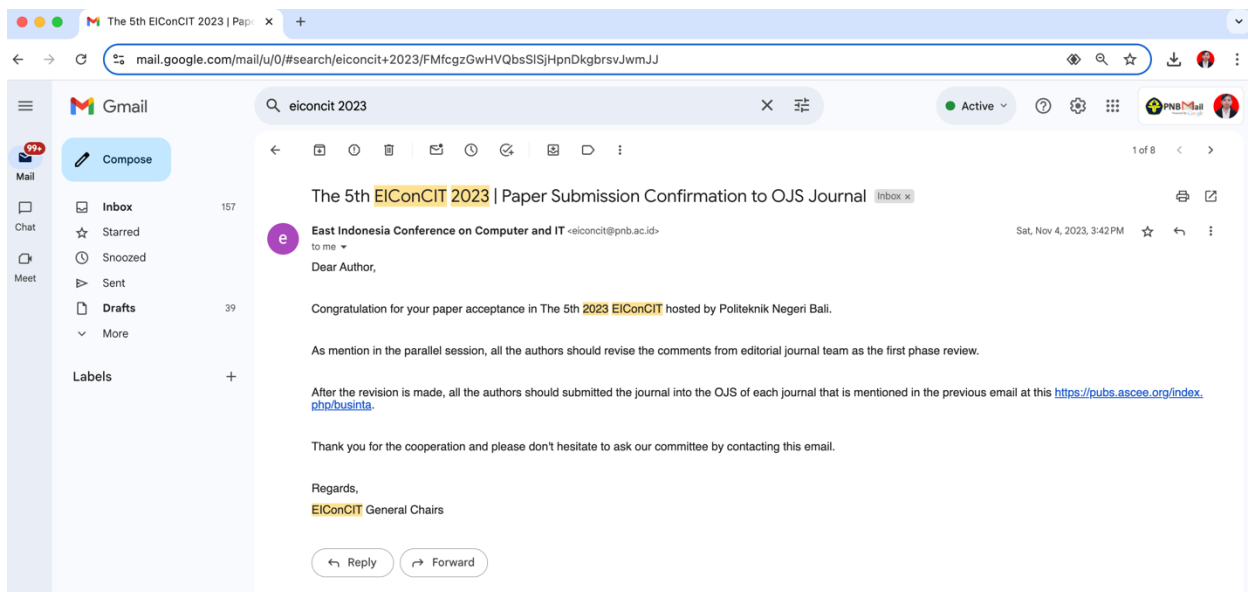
The 5th EIConCIT 2023 | Pap ×

mail.google.com/mail/u/0/#search/eiconcit+2023/FMfcgzGwHVQbsSlSjHpnDkgbrsvJwmJJ

Gmail

eiconcit 2023

Active

PNB Mail

99+
Mail

Chat

Meet

Compose

Inbox 157
Starred
Snoozed
Sent
Drafts 39
More

Labels +

1 of 8

The 5th EIConCIT 2023 | Paper Submission Confirmation to OJS Journal Inbox ×

East Indonesia Conference on Computer and IT <eiconcit@pnb.ac.id>
to me

Sat, Nov 4, 2023, 3:42 PM

Dear Author,

Congratulation for your paper acceptance in The 5th 2023 EIConCIT hosted by Politeknik Negeri Bali.

As mention in the parallel session, all the authors should revise the comments from editorial journal team as the first phase review.

After the revision is made, all the authors should submitted the journal into the OJS of each journal that is mentioned in the previous email at this https://pubs.ascee.org/index.php/businta.

Thank you for the cooperation and please don't hesitate to ask our committee by contacting this email.

Regards,
EIConCIT General Chairs

Reply Forward